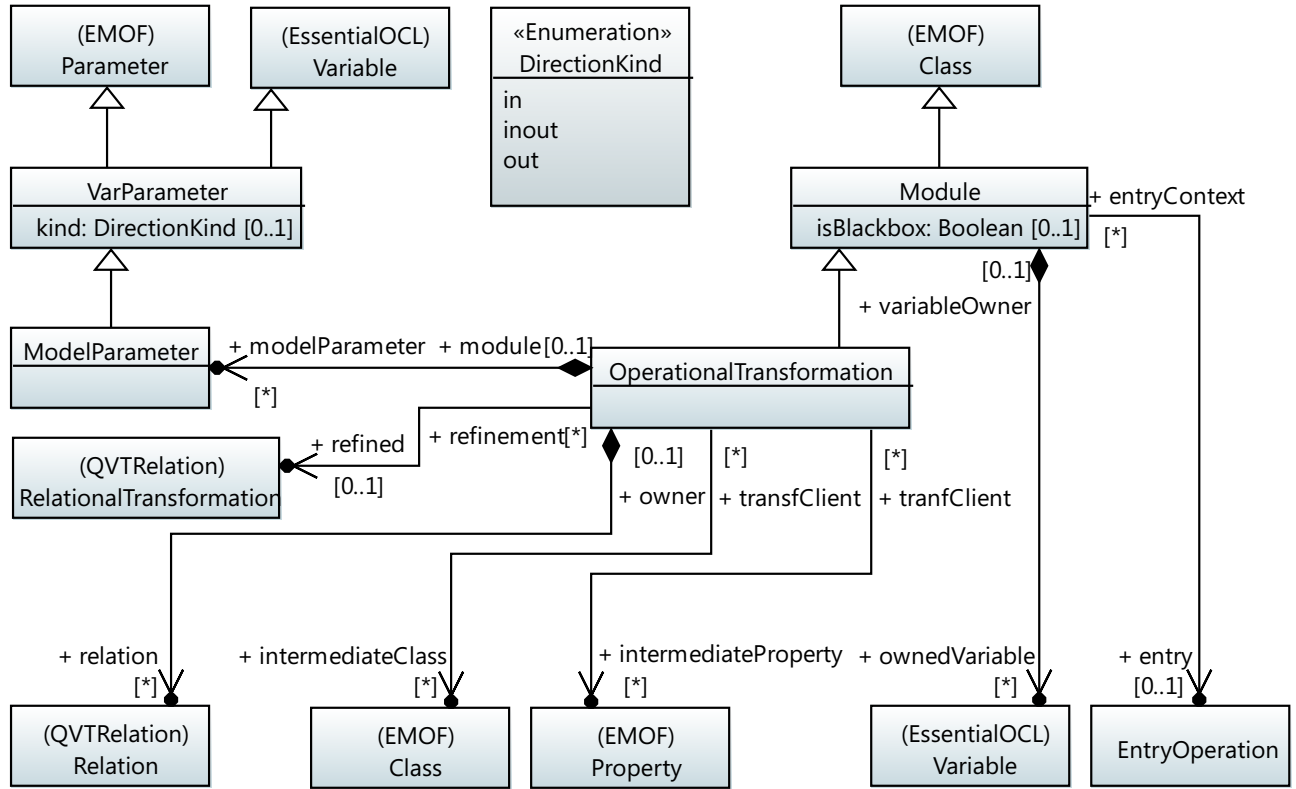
(EMOF)
Parameter

(EssentialOCL)
Variable

«Enumeration»
DirectionKind
in
inout
out

(EMOF)
Class

VarParameter
kind: DirectionKind [0..1]

Module
isBlackbox: Boolean [0..1]

+ entryContext
[*]

[0..1]

+ variableOwner

ModelParameter

+ modelParameter
[*]

+ module [0..1]

OperationalTransformation

(QVTRelation)
RelationalTransformation

+ refined
[0..1]

+ refinement [*]

[0..1]
+ owner

[*]
+ transfClient

[*]
+ tranfClient

+ relation
[*]

+ intermediateClass
[*]

+ intermediateProperty
[*]

+ ownedVariable
[*]

+ entry
[0..1]

(QVTRelation)
Relation

(EMOF)
Class

(EMOF)
Property

(EssentialOCL)
Variable

EntryOperation